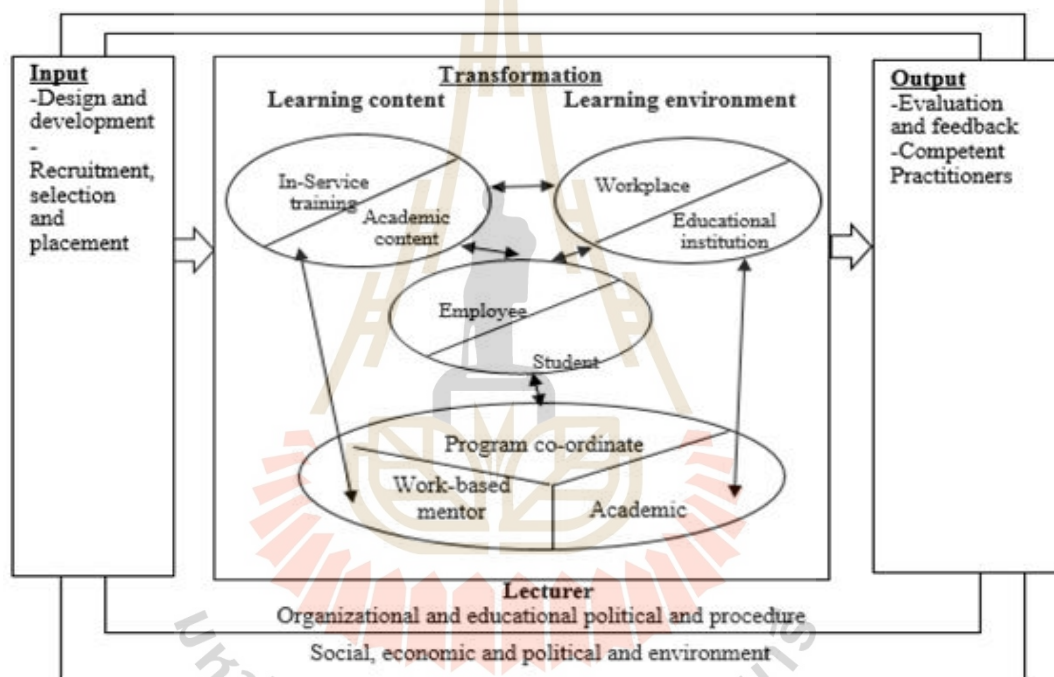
Input
-Design and development
-
Recruitment, selection and placement

Transformation
Learning content
Learning environment

In-Service training
Academic content

Workplace
Educational institution

Employee
Student

Program co-ordinate
Work-based mentor
Academic

Output
-Evaluation and feedback
-Competent Practitioners

Lecturer
Organizational and educational political and procedure
Social, economic and political and environment